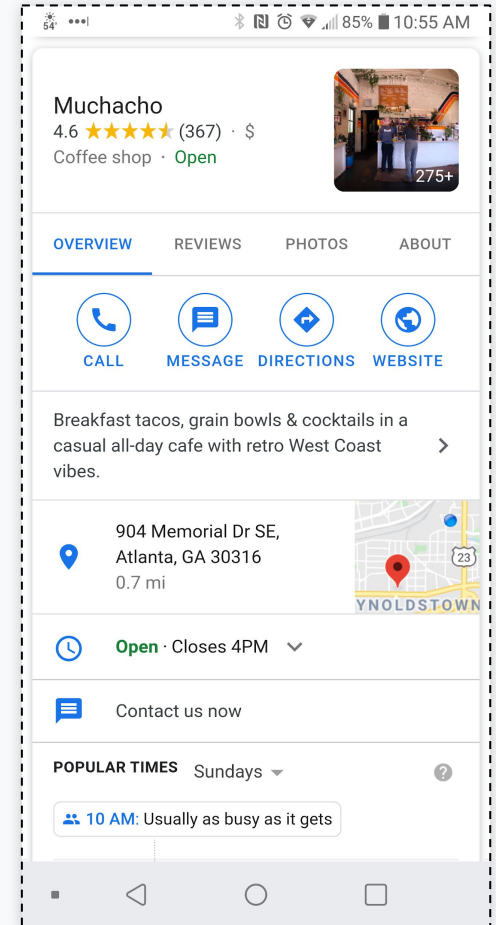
54° ••• 85% 10:55 AM

Muchacho
4.6 ★★★★★ (367) · $
Coffee shop · Open

275+

OVERVIEW REVIEWS PHOTOS ABOUT

CALL MESSAGE DIRECTIONS WEBSITE

Breakfast tacos, grain bowls & cocktails in a casual all-day cafe with retro West Coast vibes.

904 Memorial Dr SE, Atlanta, GA 30316
0.7 mi

23
YNOLDSTOWN

Open · Closes 4PM

Contact us now

POPULAR TIMES Sundays

10 AM: Usually as busy as it gets